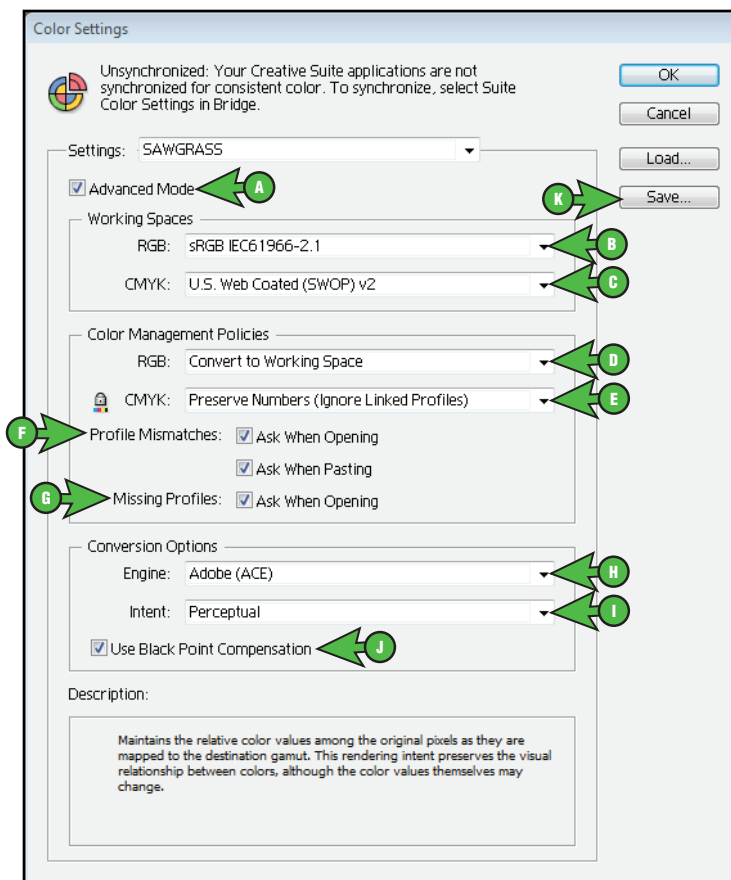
Color Settings

Unsynchronized: Your Creative Suite applications are not synchronized for consistent color. To synchronize, select Suite Color Settings in Bridge.

OK

Cancel

Load...

Save...

Settings: SAWGRASS

Advanced Mode

A

K

Working Spaces

RGB: sRGB IEC61966-2.1

B

CMYK: U.S. Web Coated (SWOP) v2

C

Color Management Policies

RGB: Convert to Working Space

D

CMYK: Preserve Numbers (Ignore Linked Profiles)

E

F

Profile Mismatches: Ask When Opening

Ask When Pasting

G

Missing Profiles: Ask When Opening

Conversion Options

Engine: Adobe (ACE)

H

Intent: Perceptual

I

Use Black Point Compensation

J

Description:

Maintains the relative color values among the original pixels as they are mapped to the destination gamut. This rendering intent preserves the visual relationship between colors, although the color values themselves may change.